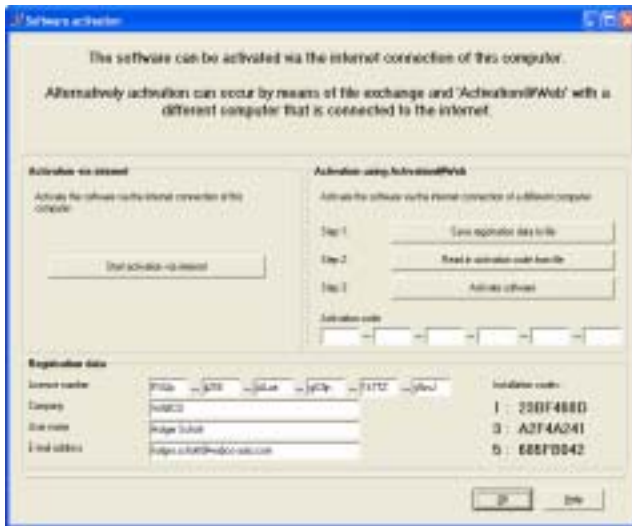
Software activation

The software can be activated via the internet connection of this computer.

Alternatively activation can occur by means of file exchange and 'Activation@Web' with a different computer that is connected to the internet.

Activation via internet

Activate the software via the internet connection of this computer.

Start activation via internet

Activation using Activation@Web

Activate the software via the internet connection of a different computer.

Step 1: Save registration data to file

Step 2: Read in activation code from file

Step 3: Activate software

Activation code

Registration data

Licence number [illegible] - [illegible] - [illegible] - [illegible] - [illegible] - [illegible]

Company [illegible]

User name Holger Schott

E-mail address holger.schott@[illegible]

Installation codes:

1 : 2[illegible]F488D

3 : A2F4A241

5 : 68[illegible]F0842

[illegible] Help